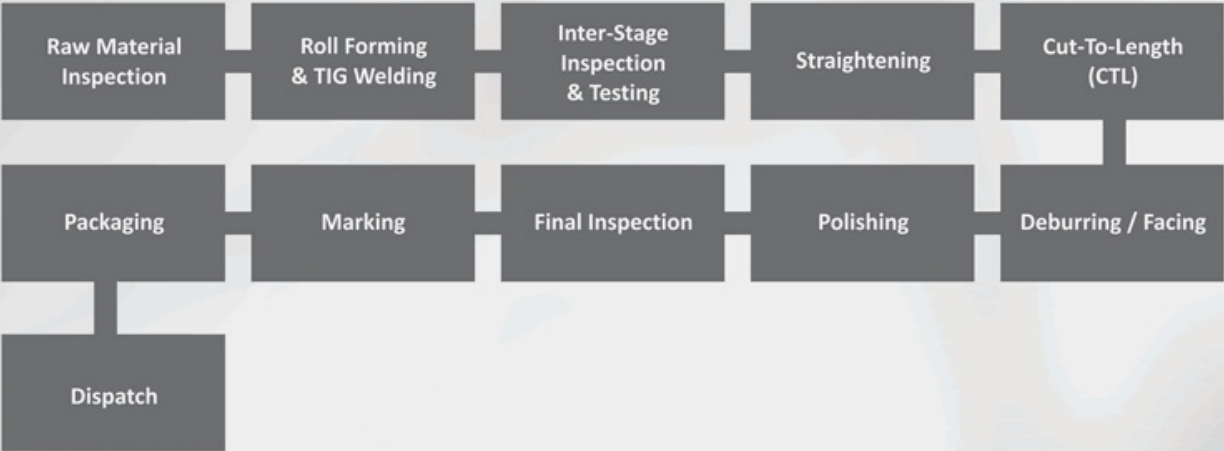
Raw Material Inspection

Roll Forming & TIG Welding

Inter-Stage Inspection & Testing

Straightening

Cut-To-Length (CTL)

Packaging

Marking

Final Inspection

Polishing

Deburring / Facing

Dispatch